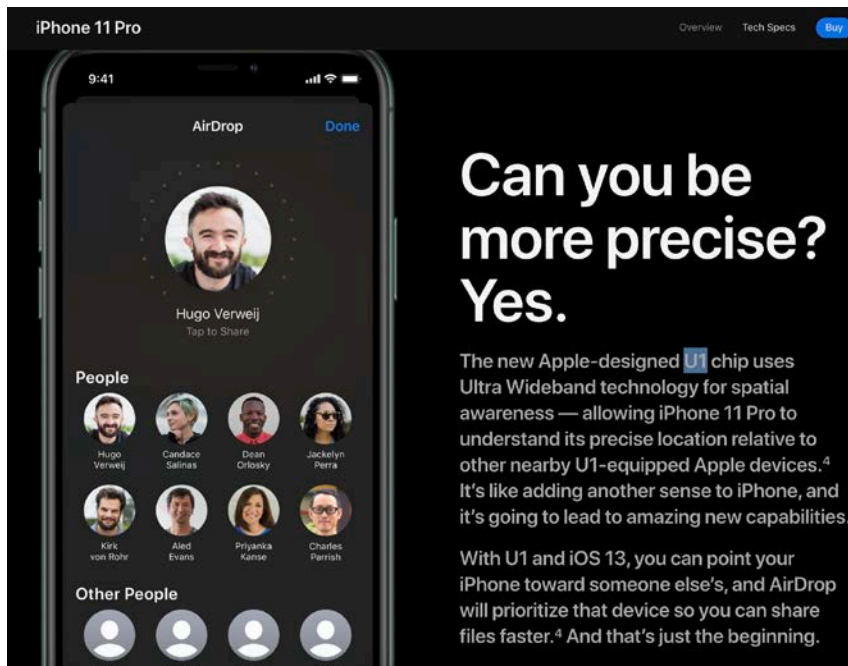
iPhone 11 Pro

Overview Tech Specs Buy

9:41

AirDrop Done

Hugo Verweij
Tap to Share

People

Hugo Verweij
Candace Salinas
Dean Orlosky
Jackelyn Perra
Kirk von Rohr
Aled Evans
Priyanka Kanse
Charles Parrish

Other People

Can you be more precise? Yes.

The new Apple-designed U1 chip uses Ultra Wideband technology for spatial awareness — allowing iPhone 11 Pro to understand its precise location relative to other nearby U1-equipped Apple devices.$^4$ It's like adding another sense to iPhone, and it's going to lead to amazing new capabilities.

With U1 and iOS 13, you can point your iPhone toward someone else's, and AirDrop will prioritize that device so you can share files faster.$^4$ And that's just the beginning.